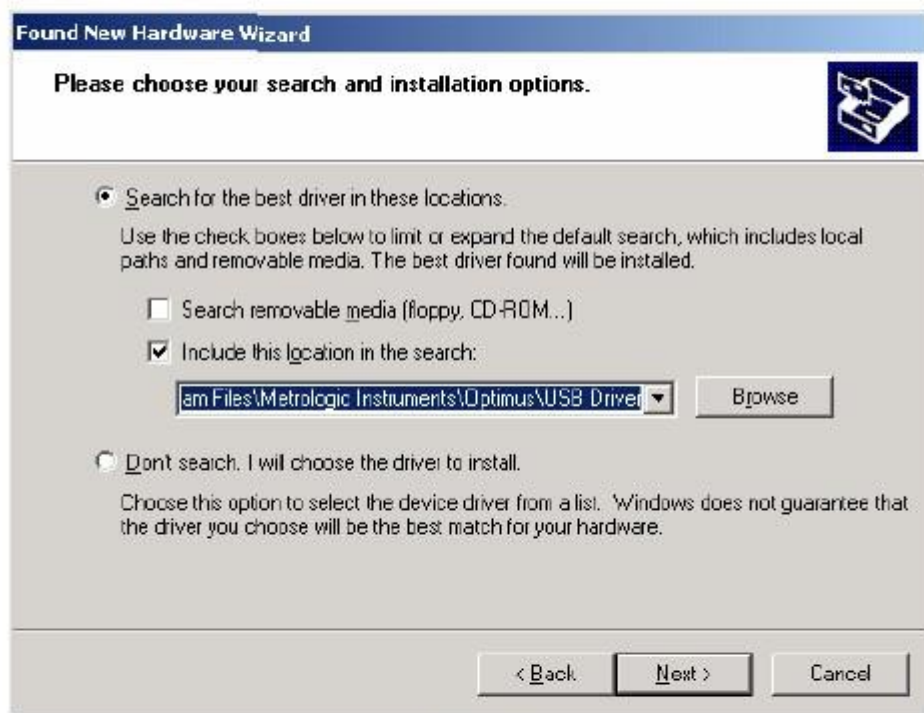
Found New Hardware Wizard

Please choose your search and installation options.

Search for the best driver in these locations.

Use the check boxes below to limit or expand the default search, which includes local paths and removable media. The best driver found will be installed.

Search removable media (floppy, CD-ROM...)

Include this location in the search:

am Files\Metrologic Instruments\Optimus\USB Driver

Browse

Don't search. I will choose the driver to install.

Choose this option to select the device driver from a list. Windows does not guarantee that the driver you choose will be the best match for your hardware.

< Back

Next >

Cancel